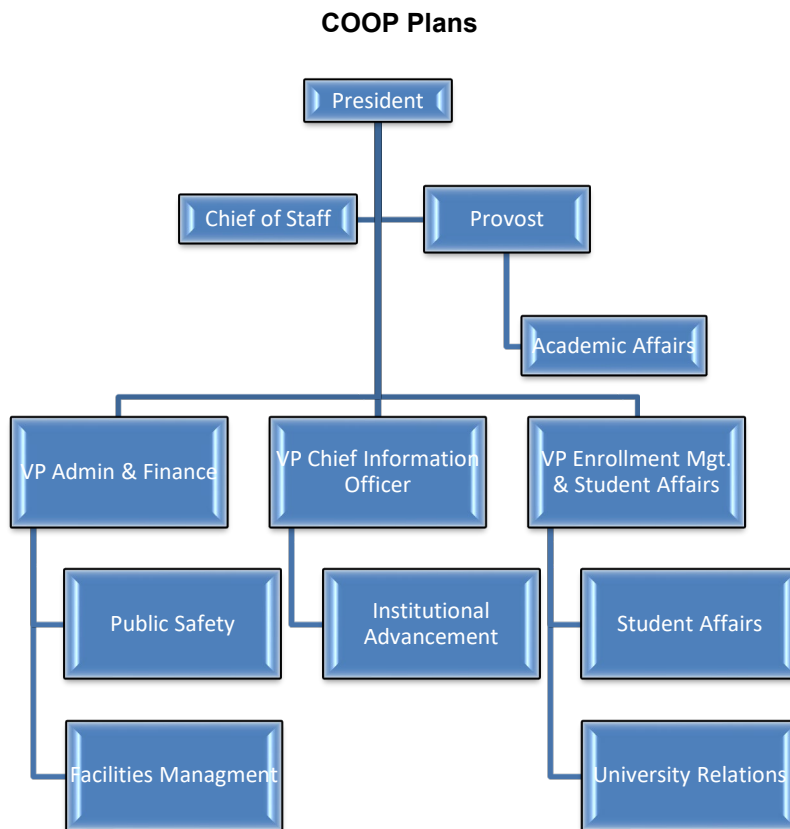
COOP Plans

President

Chief of Staff

Provost

Academic Affairs

VP Admin & Finance

VP Chief Information Officer

VP Enrollment Mgt. & Student Affairs

Public Safety

Institutional Advancement

Student Affairs

Facilities Managment

University Relations